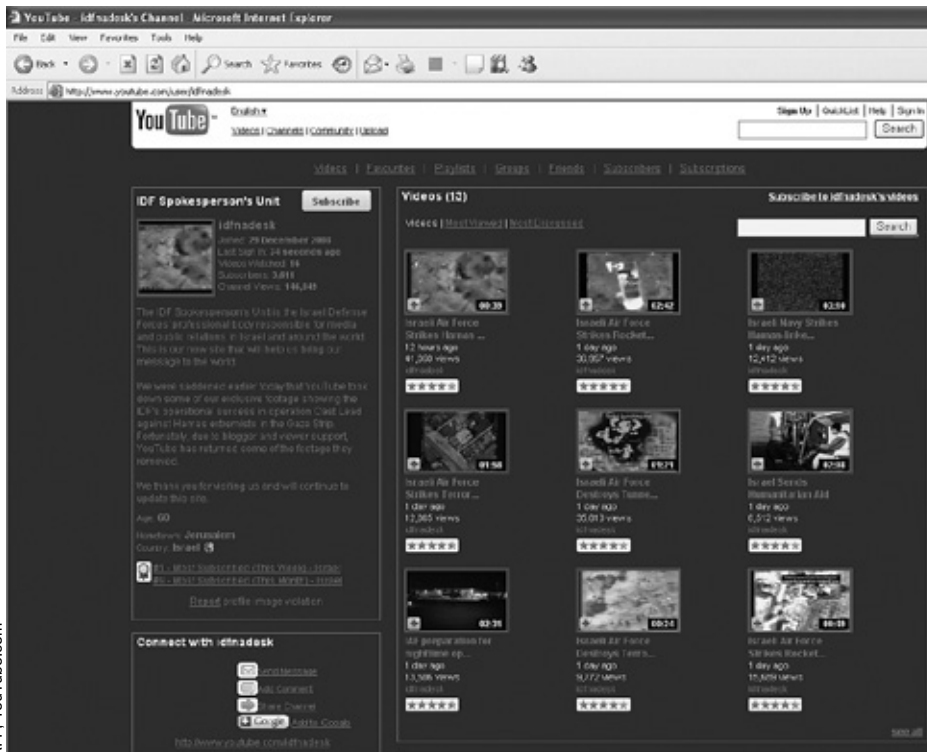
YouTube - idfnadesk's Channel - Microsoft Internet Explorer

File Edit View Favorites Tools Help

Back Search Favorites

Address http://www.youtube.com/user/idfnadesk

YouTube English Videos | Channels | Community | Upload

Sign Up | QuickList | Help | Sign In

Search

Videos | Favourites | Playlists | Groups | Friends | Subscribers | Subscriptions

IDF Spokesperson's Unit Subscribe

idfnadesk
Joined: 29 December 2008
Last Sign in: 34 seconds ago
Videos Watched: 16
Subscribers: 3,011
Channel Views: 146,345

The IDF Spokesperson's Unit is the Israel Defense Forces professional body responsible for media and public relations in Israel and around the world. This is our new site that will help us bring our message to the world.

We were saddened earlier today that YouTube took down some of our exclusive footage showing the IDF's operational success in operation Cast Lead against Hamas extremists in the Gaza Strip. Fortunately, due to blogger and viewer support, YouTube has returned some of the footage they removed.

We thank you for visiting us and will continue to update this site.

Age: 60
Hometown: Jerusalem
Country: Israel

#1 - Most Subscribed (This Week) - Israel
#5 - Most Subscribed (This Month) - Israel

Report profile image violation

Connect with idfnadesk

Send Message
Add Comment
Share Channel
Google Add to Google

http://www.youtube.com/idfnadesk

Videos (12) Subscribe to idfnadesk's videos

Videos | Most Viewed | Most Discussed

Search

00:39 Israeli Air Force Strikes Hamas ... 12 hours ago 41,300 views idfnadesk

02:42 Israeli Air Force Strikes Rocket... 1 day ago 30,957 views idfnadesk

02:58 Israeli Navy Strikes Hamas Infra... 1 day ago 12,412 views idfnadesk

01:58 Israeli Air Force Strikes Terror... 1 day ago 12,265 views idfnadesk

01:21 Israeli Air Force Destroys Tunne... 1 day ago 35,013 views idfnadesk

02:56 Israel Sends Humanitarian Aid 1 day ago 6,312 views idfnadesk

02:35 IAF preparation for nighttime op... 1 day ago 13,586 views idfnadesk

00:24 Israeli Air Force Destroys Terro... 1 day ago 9,272 views idfnadesk

00:19 Israeli Air Force Strikes Rocket... 1 day ago 15,609 views idfnadesk

see all